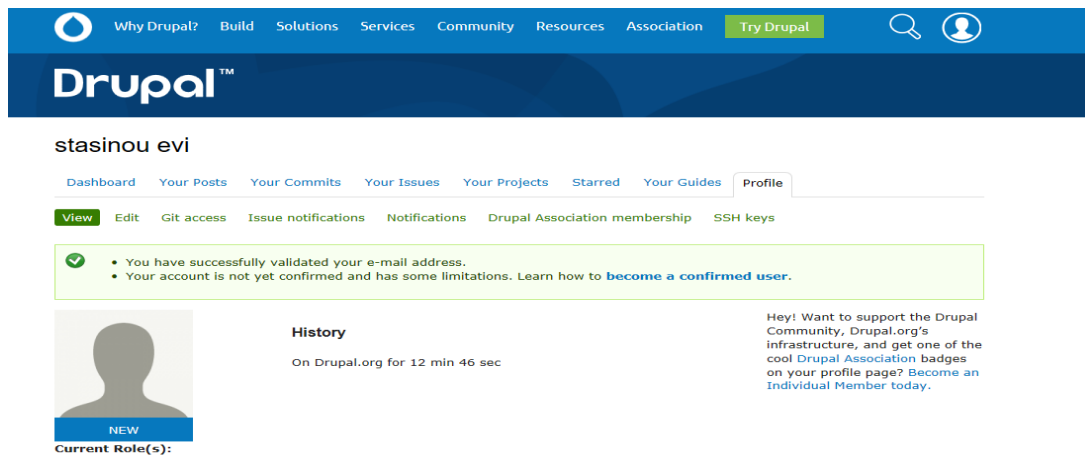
Why Drupal? Build Solutions Services Community Resources Association Try Drupal

Drupal™

stasinou evi

Dashboard Your Posts Your Commits Your Issues Your Projects Starred Your Guides Profile

View Edit Git access Issue notifications Notifications Drupal Association membership SSH keys

• You have successfully validated your e-mail address.
• Your account is not yet confirmed and has some limitations. Learn how to become a confirmed user.

NEW
Current Role(s):

History

On Drupal.org for 12 min 46 sec

Hey! Want to support the Drupal Community, Drupal.org's infrastructure, and get one of the cool Drupal Association badges on your profile page? Become an Individual Member today.